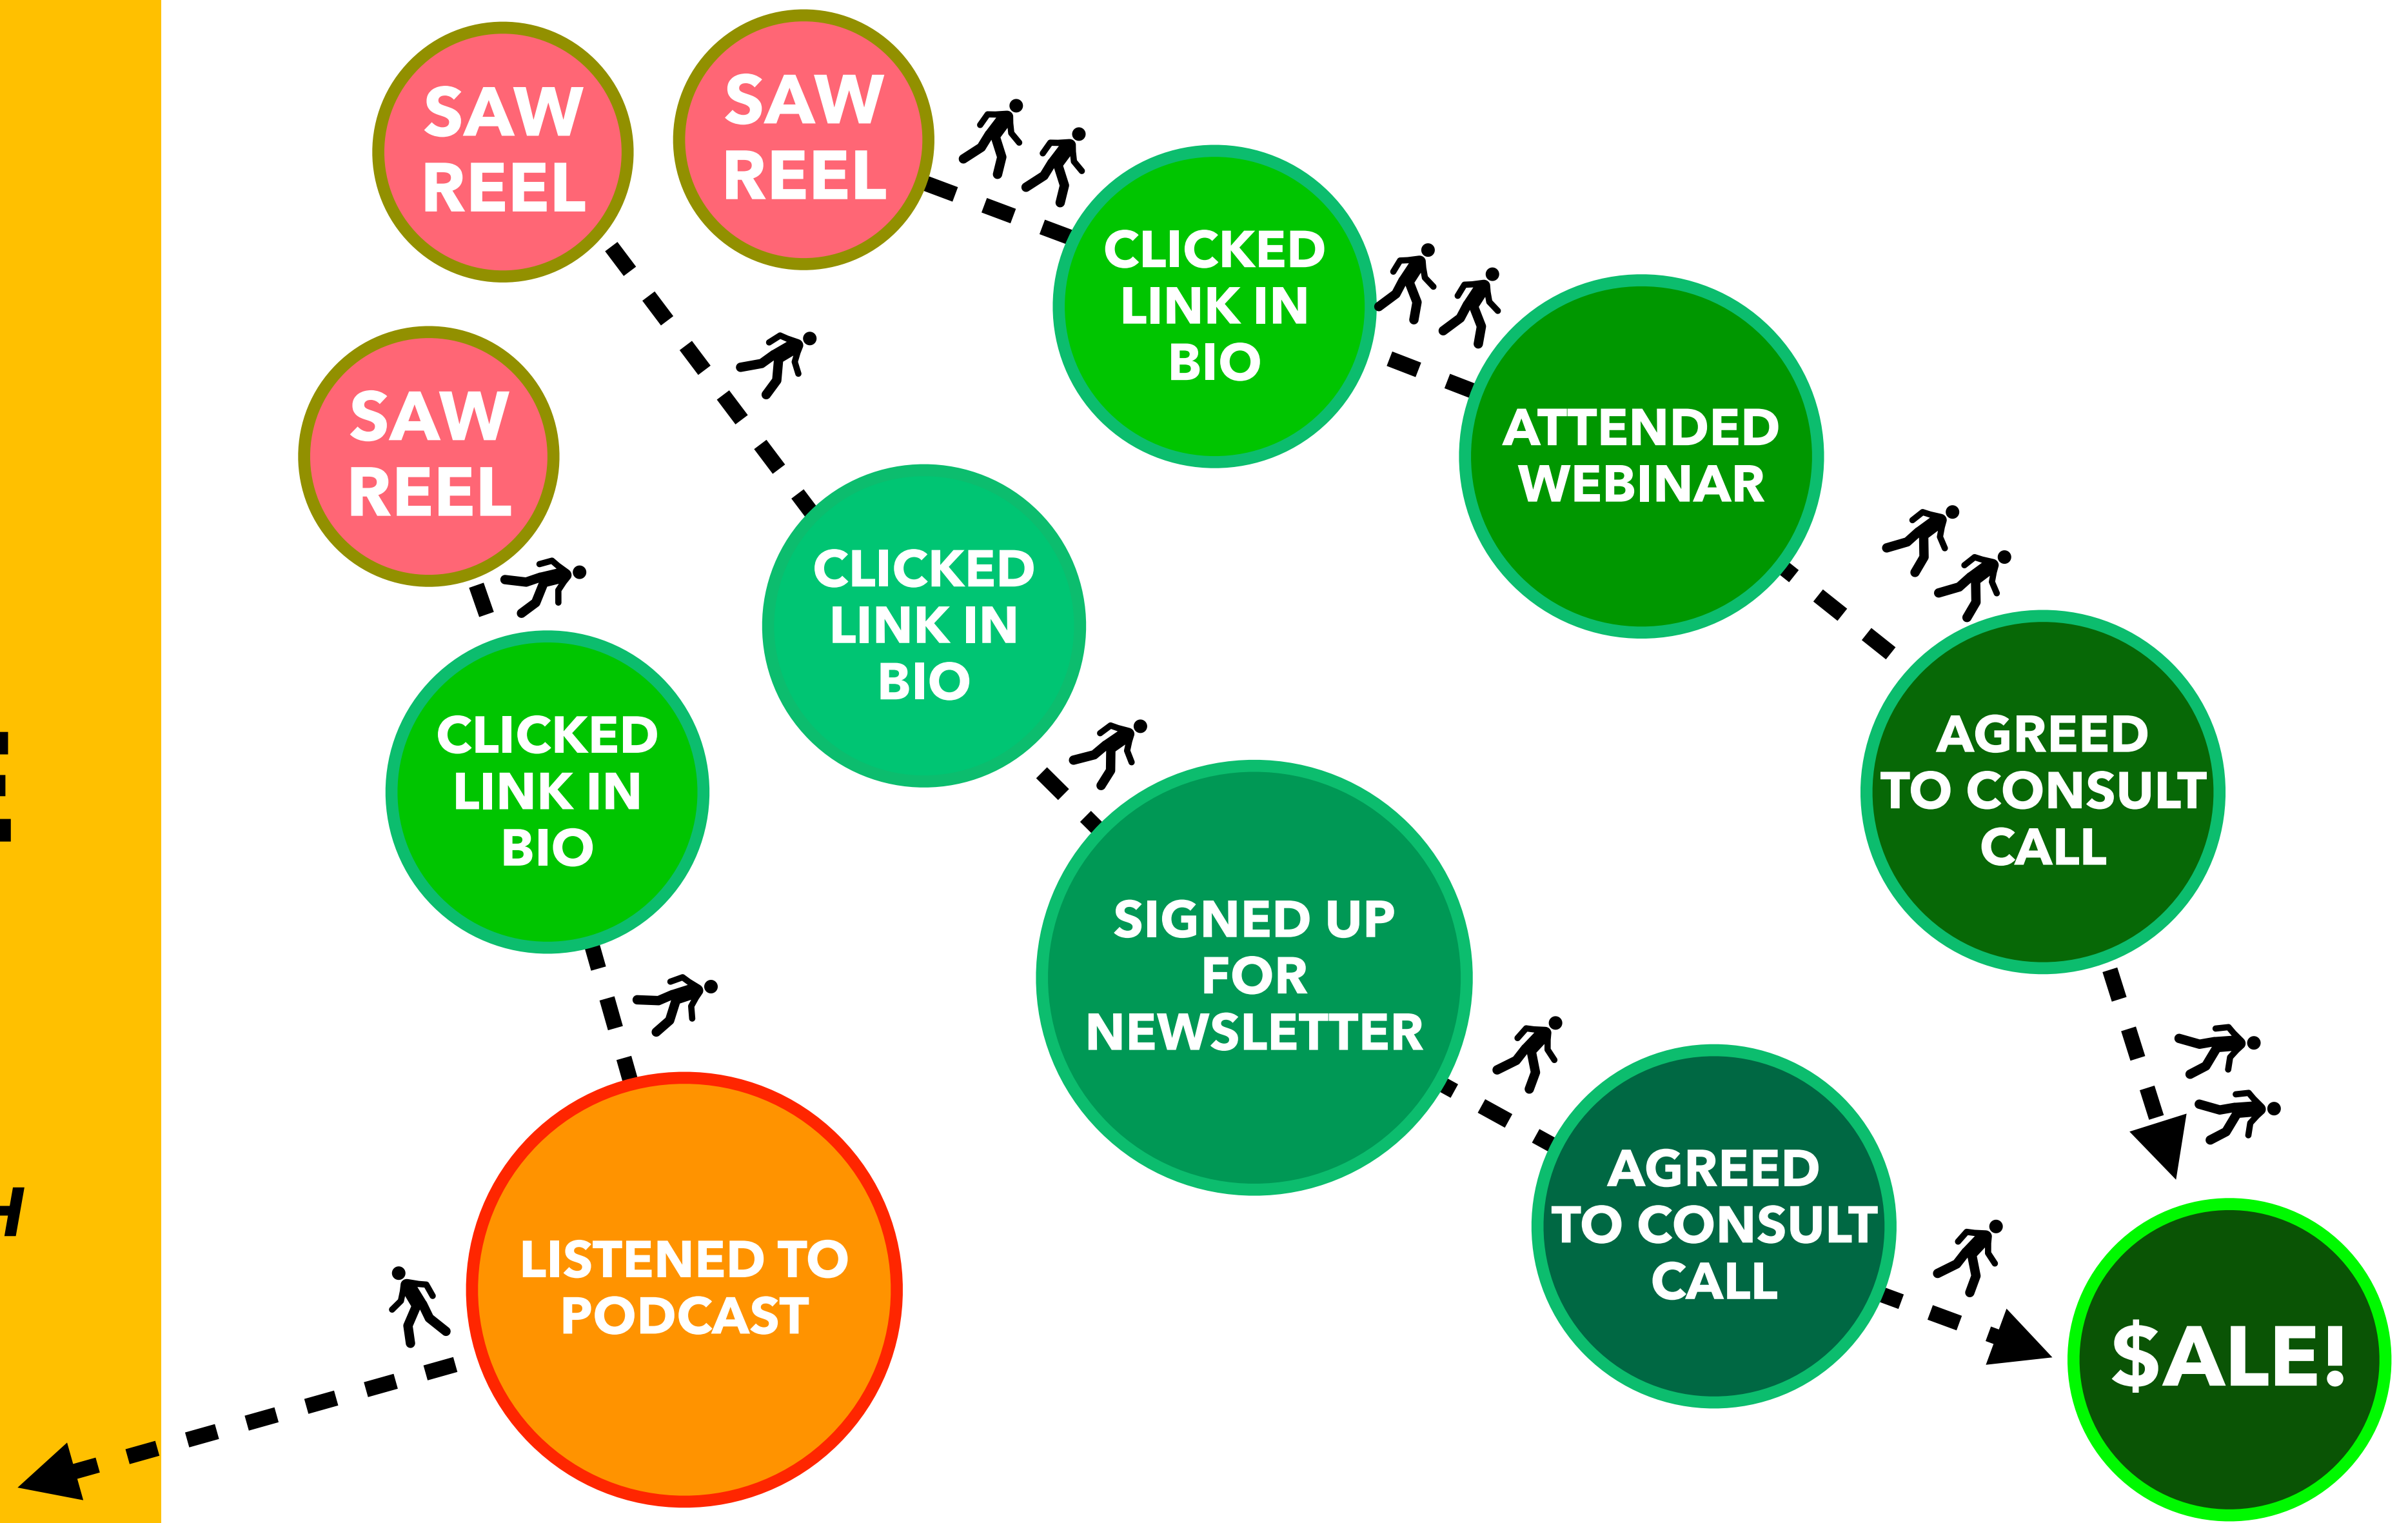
SAW REEL

SAW REEL

SAW REEL

CLICKED LINK IN BIO

ATTENDED WEBINAR

CLICKED LINK IN BIO

CLICKED LINK IN BIO

AGREED TO CONSULT CALL

SIGNED UP FOR NEWSLETTER

LISTENED TO PODCAST

AGREED TO CONSULT CALL

$ALE!